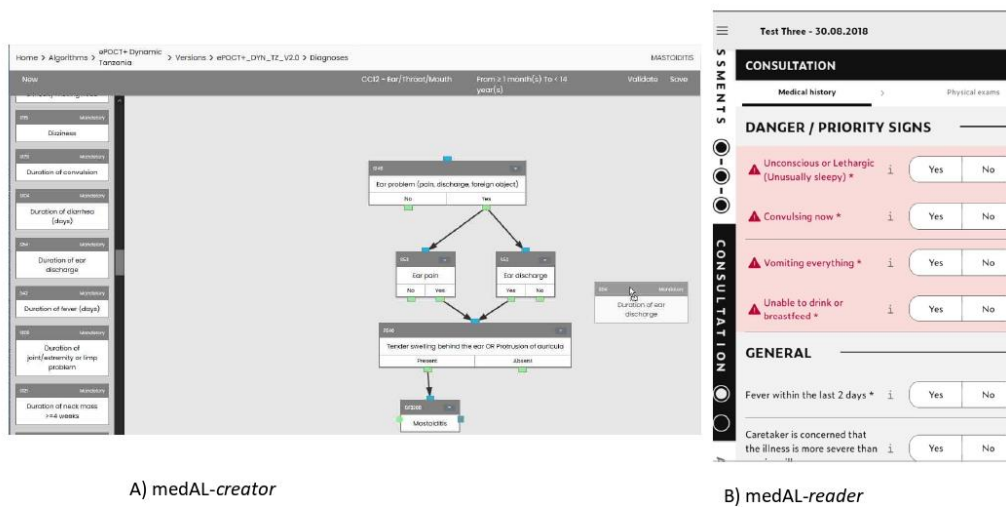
Home > Algorithms > ePOCT+ Dynamic Tanzania > Versions > ePOCT+_DYN_TZ_V2.0 > Diagnoses

MASTOIDITIS

New

CC12 - Ear/Throat/Mouth

From ≥ 1 month(s) To < 14 year(s)

Validate Save

Mandatory
Dizziness

Mandatory
Duration of convulsion

Mandatory
Duration of diarrhea (days)

Mandatory
Duration of ear discharge

Mandatory
Duration of fever (days)

Mandatory
Duration of joint/extremity or limp problem

Mandatory
Duration of neck mass >=4 weeks

Ear problem (pain, discharge, foreign object)
No Yes

Ear pain
No Yes

Ear discharge
Yes No

Mandatory
Duration of ear discharge

Tender swelling behind the ear OR Protrusion of auricula
Present Absent

Mastoiditis

A) medAL-creator

Test Three - 30.08.2018

SSMENTS

CONSULTATION

Medical history > Physical exams

DANGER / PRIORITY SIGNS

Unconscious or Lethargic (Unusually sleepy) * i Yes No

Convulsing now * i Yes No

Vomiting everything * i Yes No

Unable to drink or breastfeed * i Yes No

CONSULTATION

GENERAL

Fever within the last 2 days * i Yes No

Caretaker is concerned that the illness is more severe than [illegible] i Yes No

B) medAL-reader